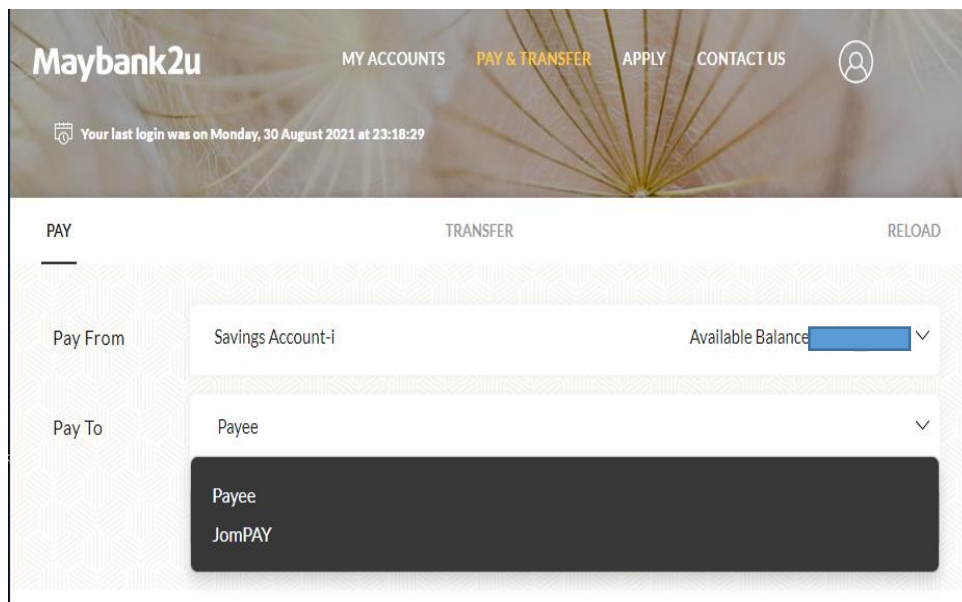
Maybank2u

MY ACCOUNTS PAY & TRANSFER APPLY CONTACT US

Your last login was on Monday, 30 August 2021 at 23:18:29

PAY TRANSFER RELOAD

Pay From Savings Account-i Available Balance

Pay To Payee

Payee
JomPAY